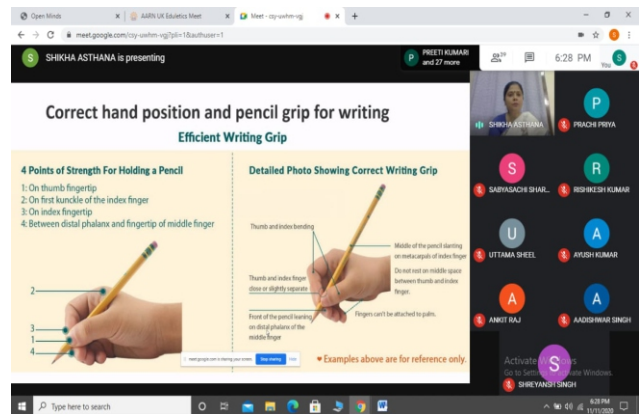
Open Minds | AARN UK Edutics Meet | Meet - czy-uwhm-vgj

meet.google.com/czy-uwhm-vgj?pli=1&authuser=1

S SHIKHA ASTHANA is presenting

P PREETI KUMARI and 27 more

29

6:28 PM

You

Correct hand position and pencil grip for writing

Efficient Writing Grip

4 Points of Strength For Holding a Pencil

1: On thumb fingertip
2: On first kunckle of the index finger
3: On index fingertip
4: Between distal phalanx and fingertip of middle finger

2

3
1
4

Detailed Photo Showing Correct Writing Grip

Thumb and index bending

Middle of the pencil slanting on metacarpals of index finger

Do not rest on middle space between thumb and index finger.

Thumb and index finger close or slightly separate

Front of the pencil leaning on distal phalanx of the middle finger

Fingers can't be attached to palm.

meet.google.com is sharing your screen Stop sharing Hide

♥ Examples above are for reference only.

SHIKHA ASTHANA

PRACHI PRIYA

SABYASACHI SHAR...

RISHIKESH KUMAR

UTTAMA SHEEL

AYUSH KUMAR

ANKIT RAJ

AADISHWAR SINGH

SHREYANSH SINGH

Activate Windows
Go to Settings to activate Windows.

Type here to search

6:28 PM
11/11/2020